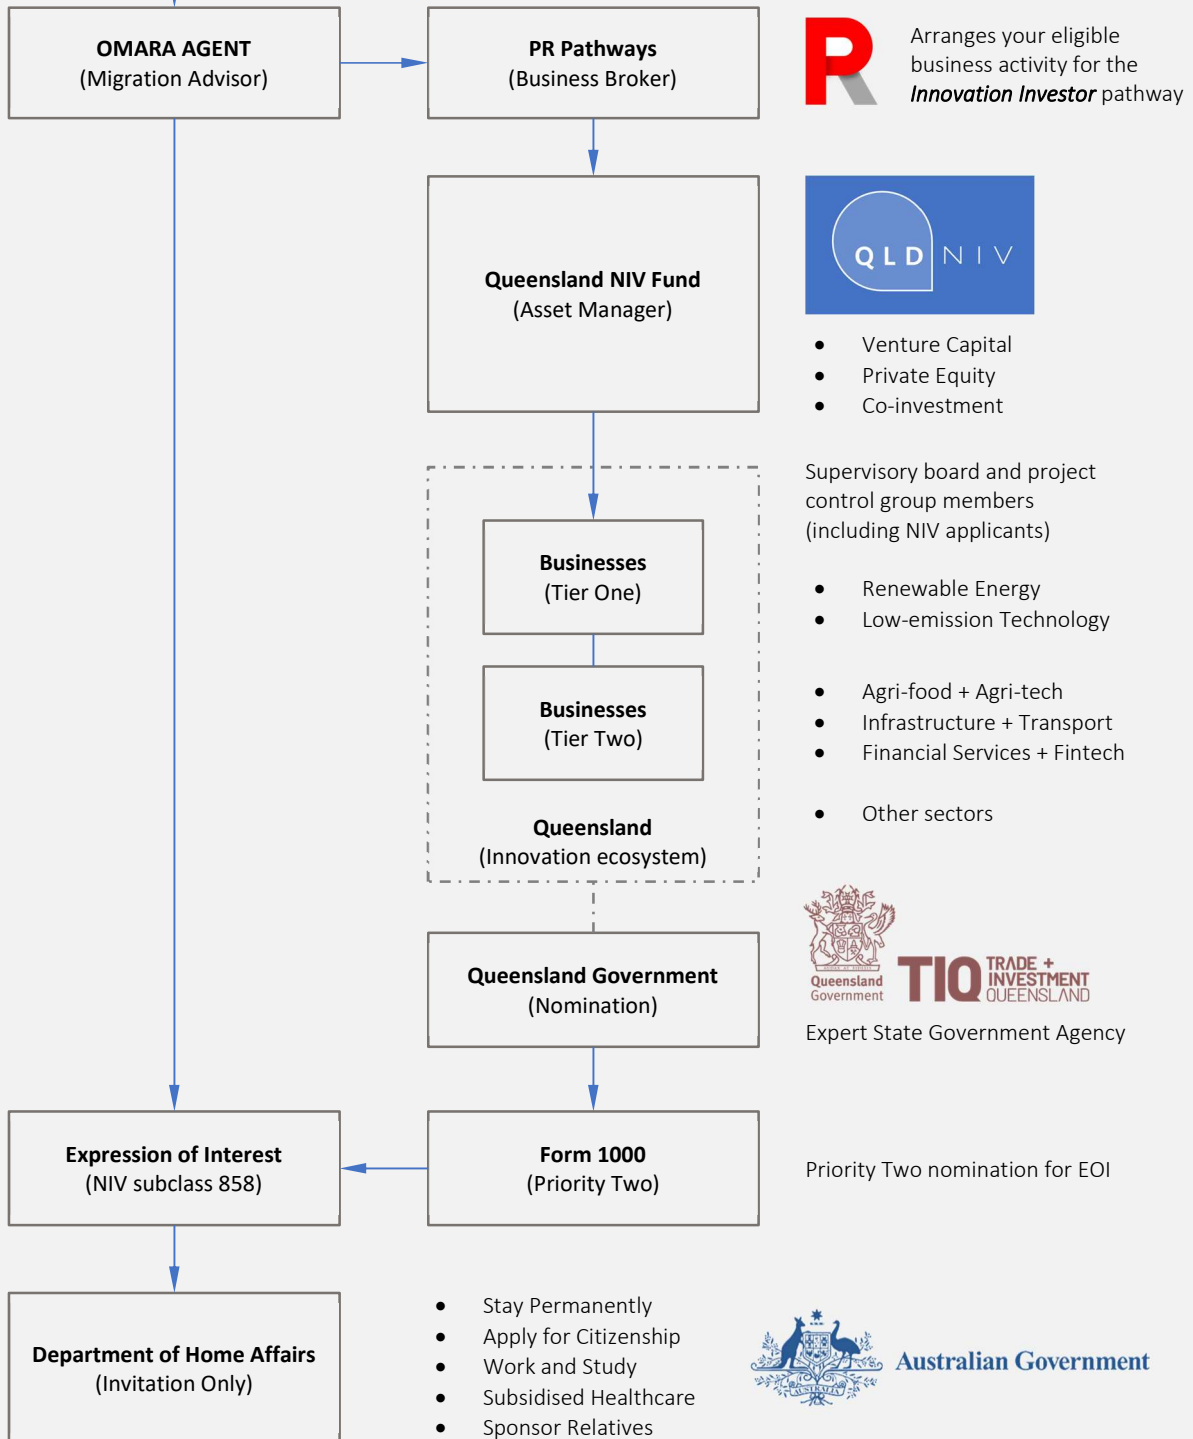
**OMARA AGENT**
(Migration Advisor)

**PR Pathways**
(Business Broker)

Arranges your eligible business activity for the *Innovation Investor* pathway

**Queensland NIV Fund**
(Asset Manager)

QLD NIV

- Venture Capital
- Private Equity
- Co-investment

Supervisory board and project control group members (including NIV applicants)

**Businesses**
(Tier One)

- Renewable Energy
- Low-emission Technology

**Businesses**
(Tier Two)

- Agri-food + Agri-tech
- Infrastructure + Transport
- Financial Services + Fintech

- Other sectors

**Queensland**
(Innovation ecosystem)

**Queensland Government**
(Nomination)

Queensland Government

TIQ TRADE + INVESTMENT QUEENSLAND

Expert State Government Agency

**Expression of Interest**
(NIV subclass 858)

**Form 1000**
(Priority Two)

Priority Two nomination for EOI

**Department of Home Affairs**
(Invitation Only)

- Stay Permanently
- Apply for Citizenship
- Work and Study
- Subsidised Healthcare
- Sponsor Relatives

Australian Government